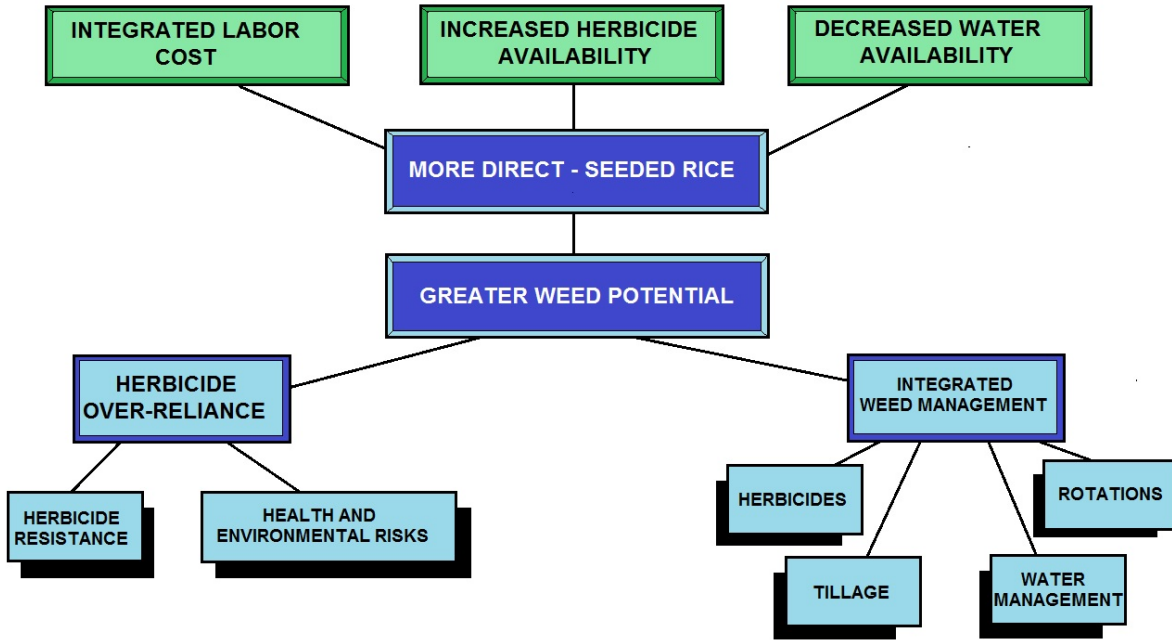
INTEGRATED LABOR COST

INCREASED HERBICIDE AVAILABILITY

DECREASED WATER AVAILABILITY

MORE DIRECT - SEEDED RICE

GREATER WEED POTENTIAL

HERBICIDE OVER-RELIANCE

INTEGRATED WEED MANAGEMENT

HERBICIDE RESISTANCE

HEALTH AND ENVIRONMENTAL RISKS

HERBICIDES

ROTATIONS

TILLAGE

WATER MANAGEMENT